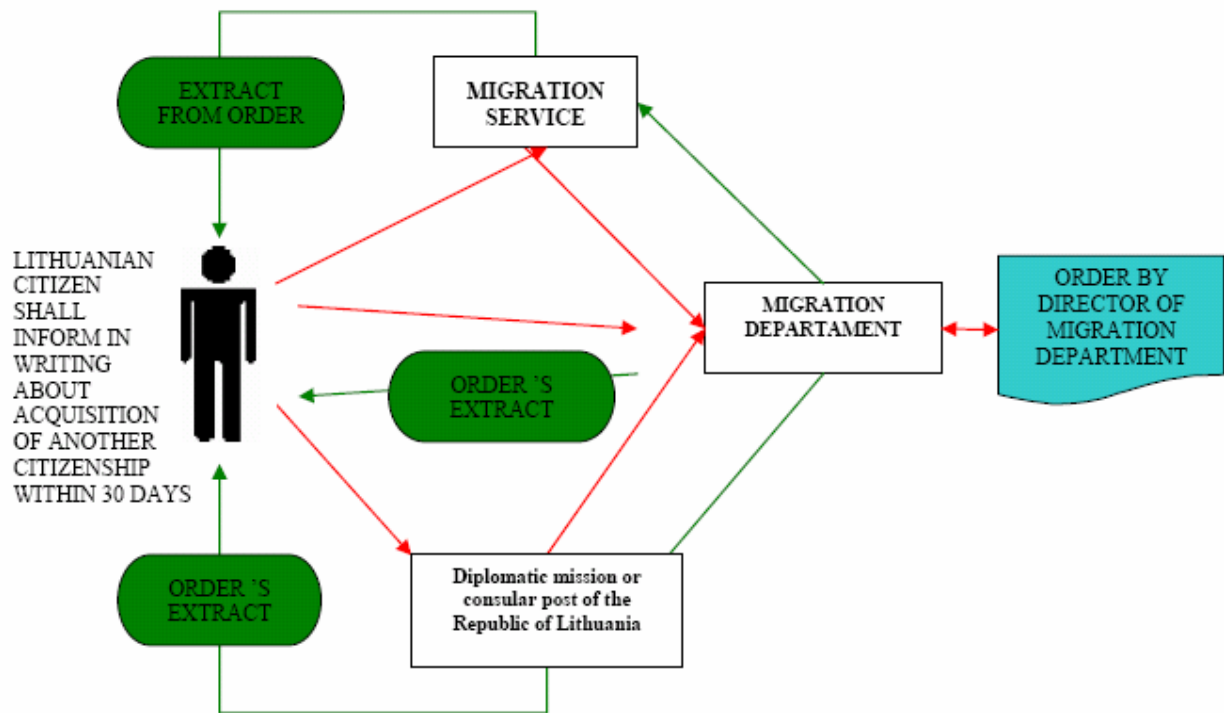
EXTRACT FROM ORDER

MIGRATION SERVICE

LITHUANIAN CITIZEN SHALL INFORM IN WRITING ABOUT ACQUISITION OF ANOTHER CITIZENSHIP WITHIN 30 DAYS

MIGRATION DEPARTAMENT

ORDER BY DIRECTOR OF MIGRATION DEPARTMENT

ORDER `S EXTRACT

ORDER `S EXTRACT

Diplomatic mission or consular post of the Republic of Lithuania